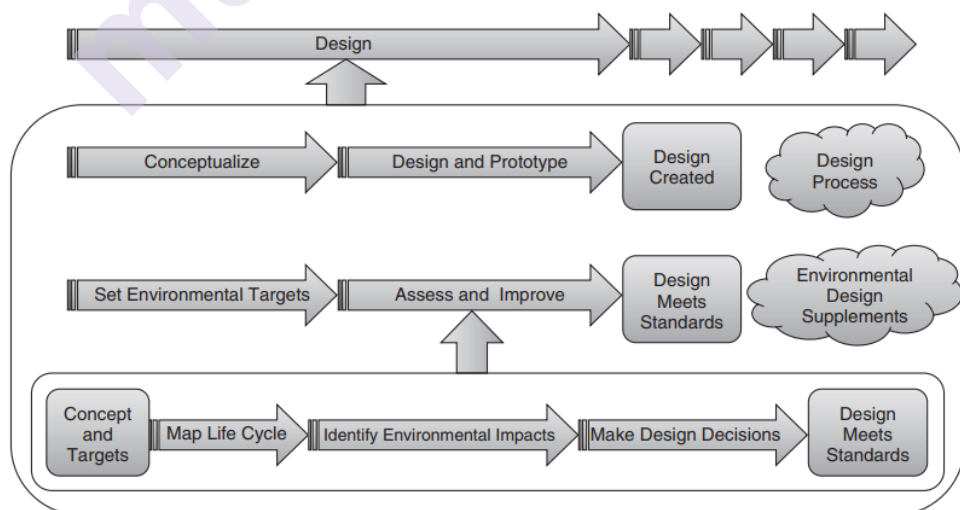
Design

Conceptualize

Design and Prototype

Design Created

Design Process

Set Environmental Targets

Assess and Improve

Design Meets Standards

Environmental Design Supplements

Concept and Targets

Map Life Cycle

Identify Environmental Impacts

Make Design Decisions

Design Meets Standards